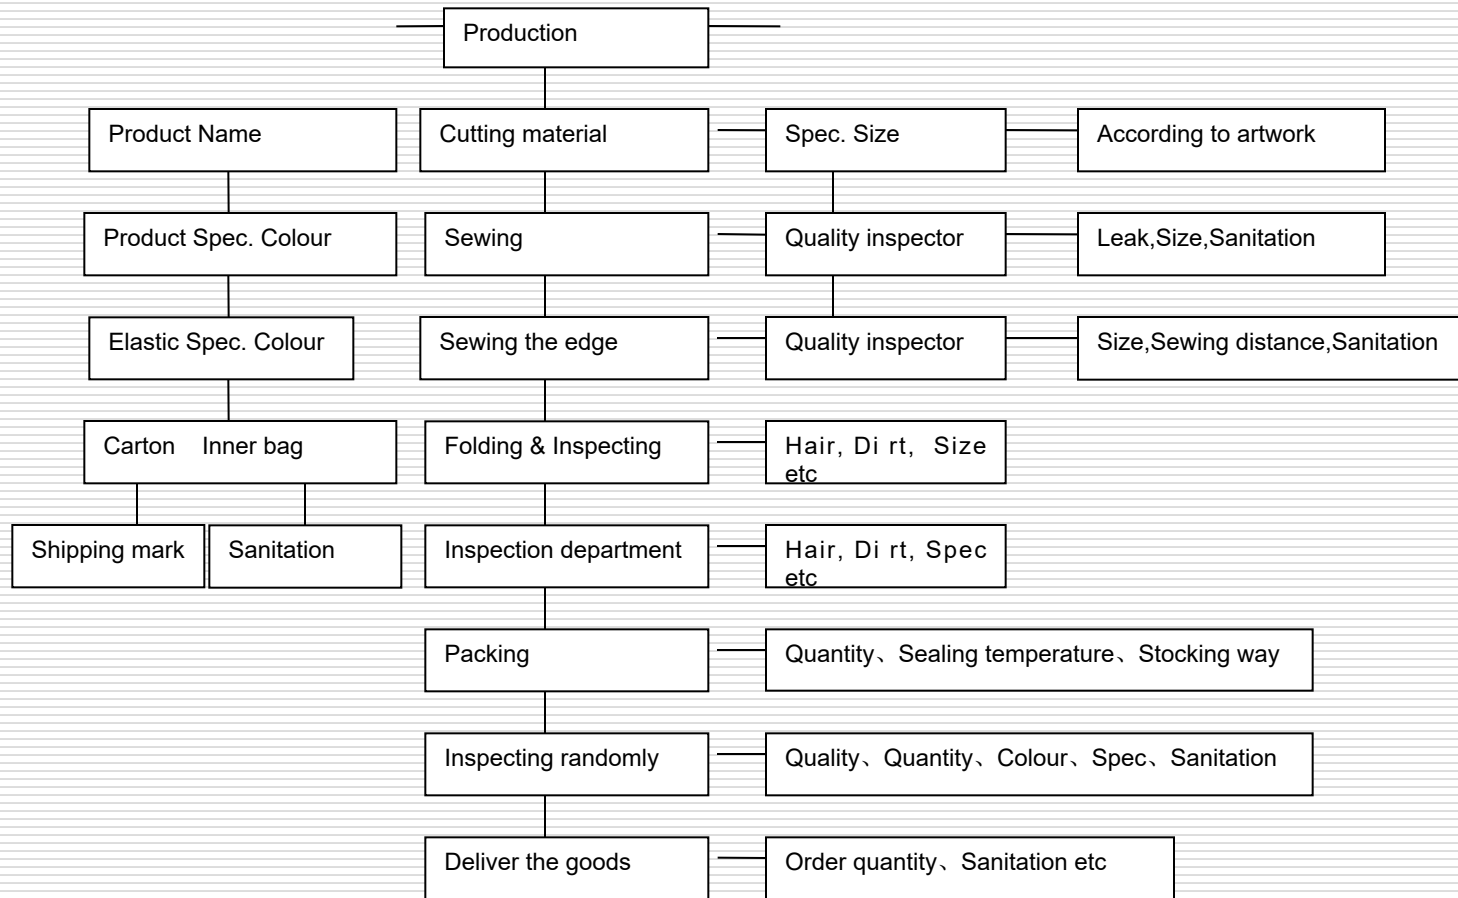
Production

Product Name

Product Spec. Colour

Elastic Spec. Colour

Carton Inner bag

Shipping mark

Sanitation

Cutting material

Spec. Size

According to artwork

Sewing

Quality inspector

Leak,Size,Sanitation

Sewing the edge

Quality inspector

Size,Sewing distance,Sanitation

Folding & Inspecting

Hair, Di rt, Size etc

Inspection department

Hair, Di rt, Spec etc

Packing

Quantity、Sealing temperature、Stocking way

Inspecting randomly

Quality、Quantity、Colour、Spec、Sanitation

Deliver the goods

Order quantity、Sanitation etc